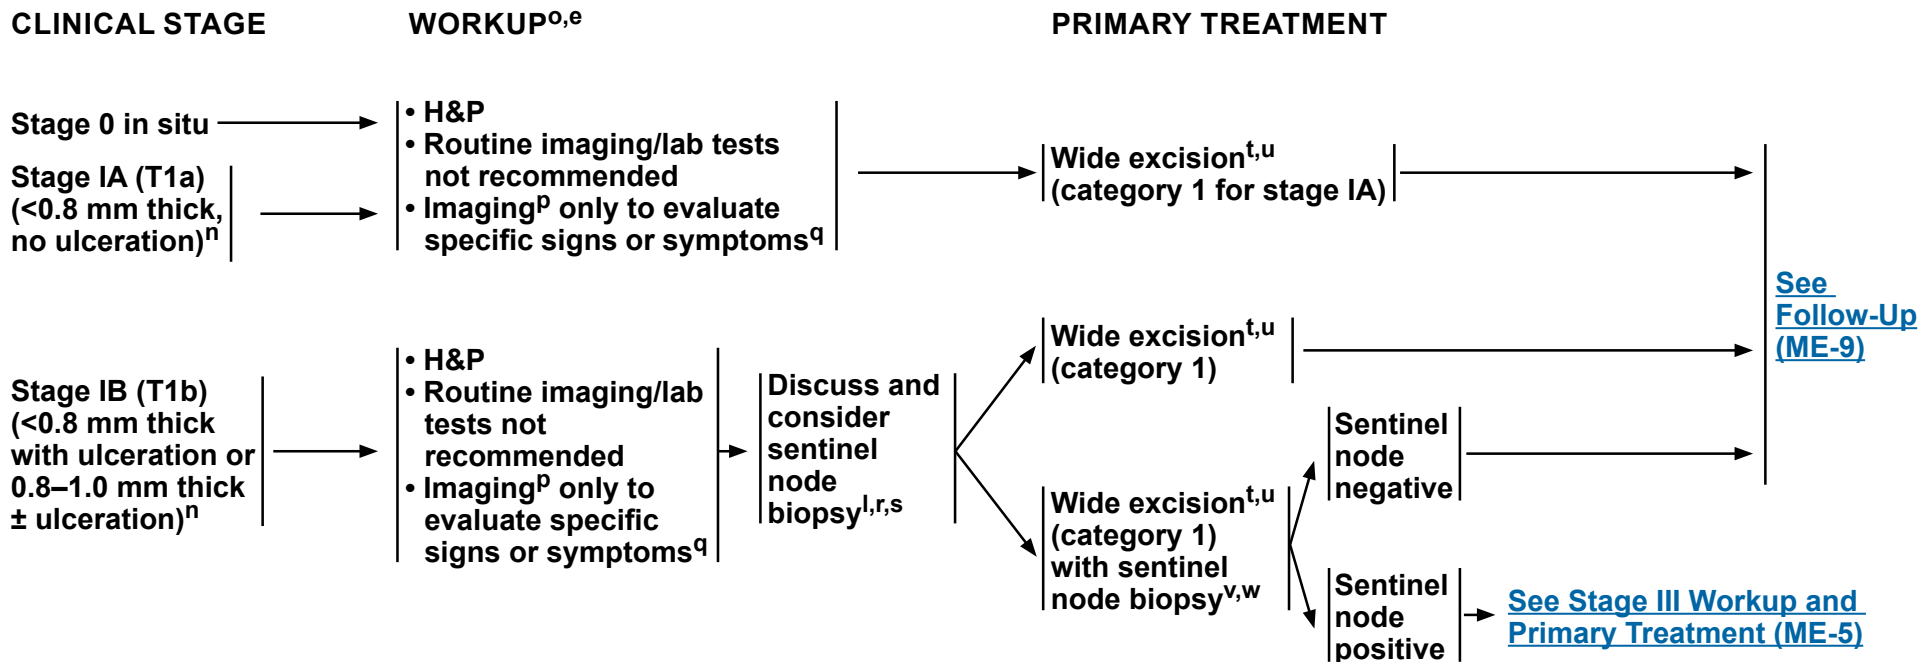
CLINICAL STAGE

WORKUP$^{o,e}$

PRIMARY TREATMENT

Stage 0 in situ

Stage IA (T1a) (<0.8 mm thick, no ulceration)$^{n}$

• H&P
• Routine imaging/lab tests not recommended
• Imaging$^{p}$ only to evaluate specific signs or symptoms$^{q}$

Wide excision$^{t,u}$ (category 1 for stage IA)

See Follow-Up (ME-9)

Stage IB (T1b) (<0.8 mm thick with ulceration or 0.8–1.0 mm thick ± ulceration)$^{n}$

• H&P
• Routine imaging/lab tests not recommended
• Imaging$^{p}$ only to evaluate specific signs or symptoms$^{q}$

Discuss and consider sentinel node biopsy$^{l,r,s}$

Wide excision$^{t,u}$ (category 1)

Wide excision$^{t,u}$ (category 1) with sentinel node biopsy$^{v,w}$

Sentinel node negative

Sentinel node positive

See Stage III Workup and Primary Treatment (ME-5)